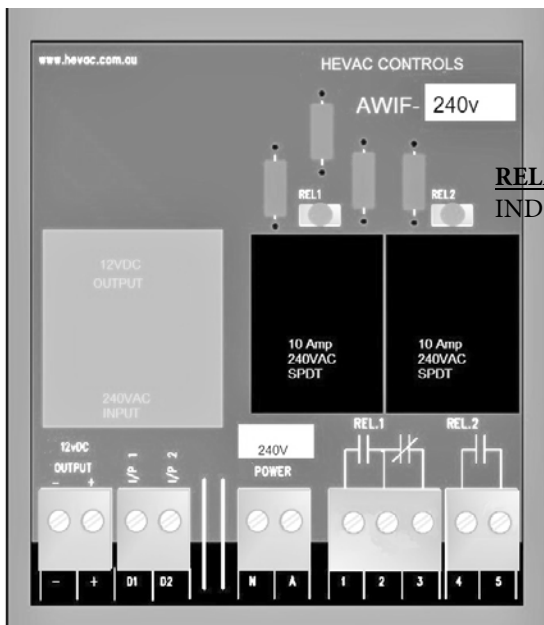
www.hevac.com.au

HEVAC CONTROLS

AWIF- 240v

REL1

REL2

REL

IND

12VDC OUTPUT

240VAC INPUT

10 Amp 240VAC SPDT

10 Amp 240VAC SPDT

12VDC OUTPUT

- +

I/P 1

I/P 2

240V POWER

REL.1

REL.2

| - | + | D1 | D2 | N | A | 1 | 2 | 3 | 4 | 5 |
|---|---|---|---|---|---|---|---|---|---|---|